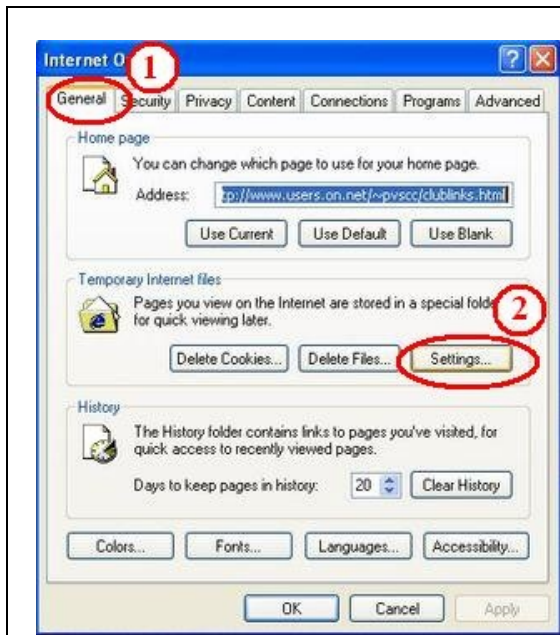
Internet O 1

General Security Privacy Content Connections Programs Advanced

Home page

You can change which page to use for your home page.

Address: tp://www.users.on.net/~pvscc/clublinks.html

Use Current | Use Default | Use Blank

Temporary Internet files

Pages you view on the Internet are stored in a special folde for quick viewing later.

2

Delete Cookies... | Delete Files... | Settings...

History

The History folder contains links to pages you've visited, for quick access to recently viewed pages.

Days to keep pages in history: 20 | Clear History

Colors... | Fonts... | Languages... | Accessibility...

OK | Cancel | Apply